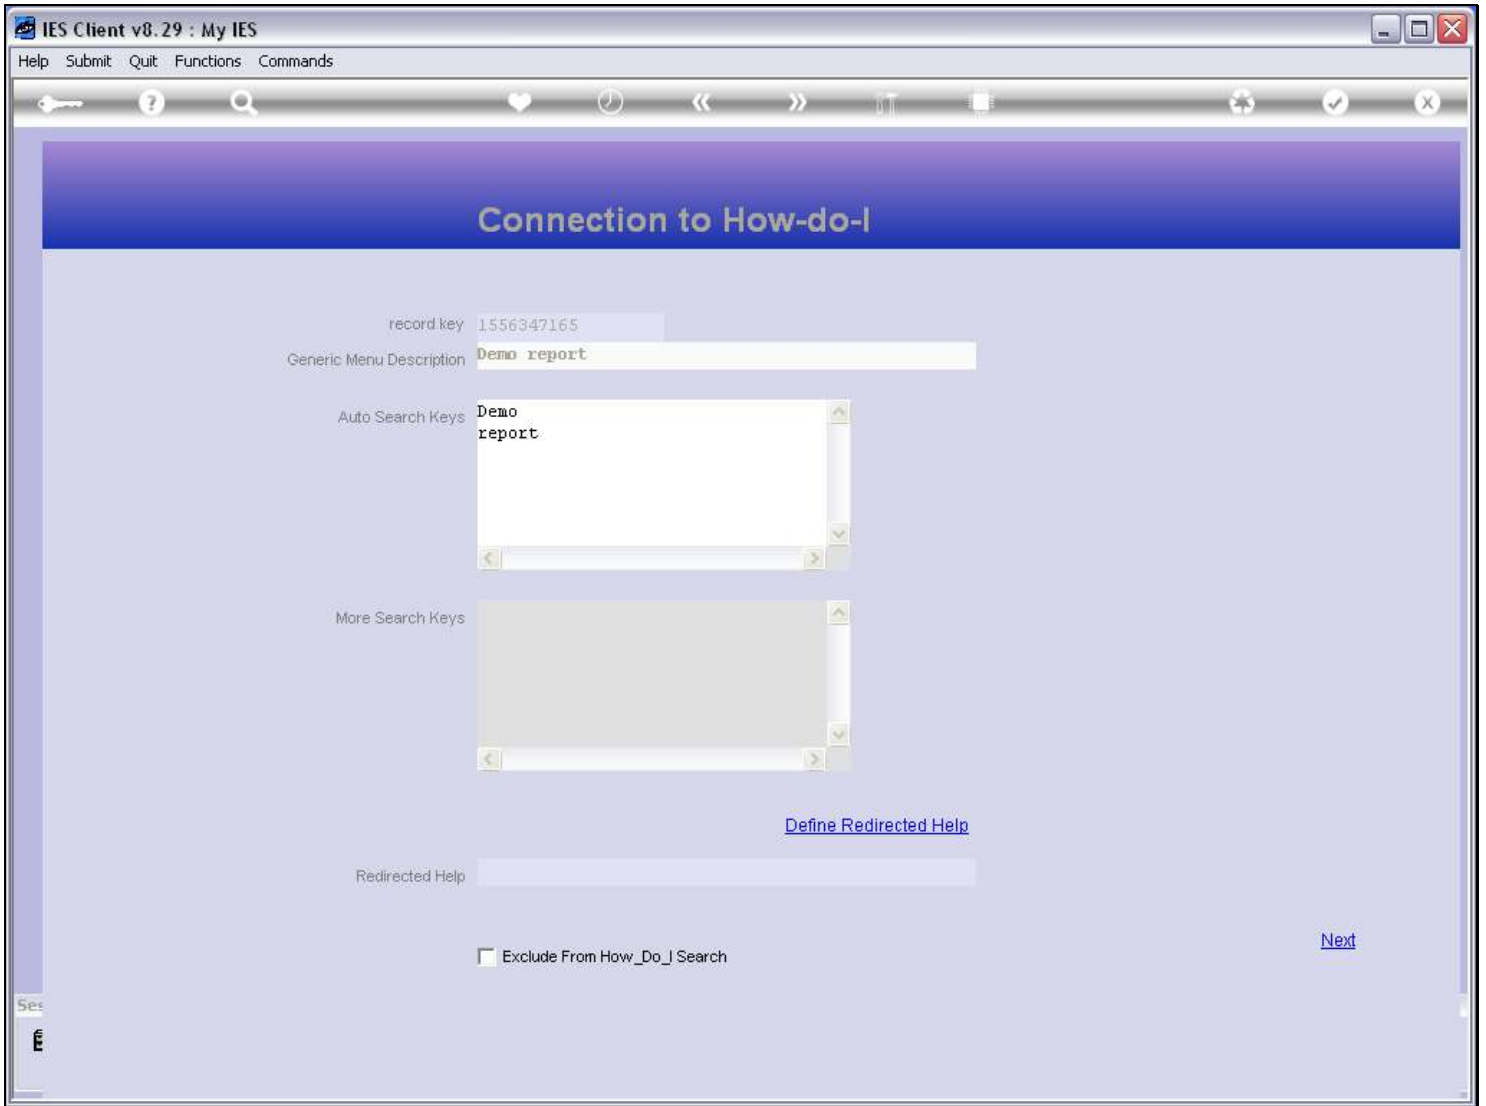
IES Client v8.29 : My IES

Help Submit Quit Functions Commands

Connection to How-do-I

record key 1556347165

Generic Menu Description Demo report

Auto Search Keys Demo
report

More Search Keys

Define Redirected Help

Redirected Help

Exclude From How_Do_I Search

Next

Se